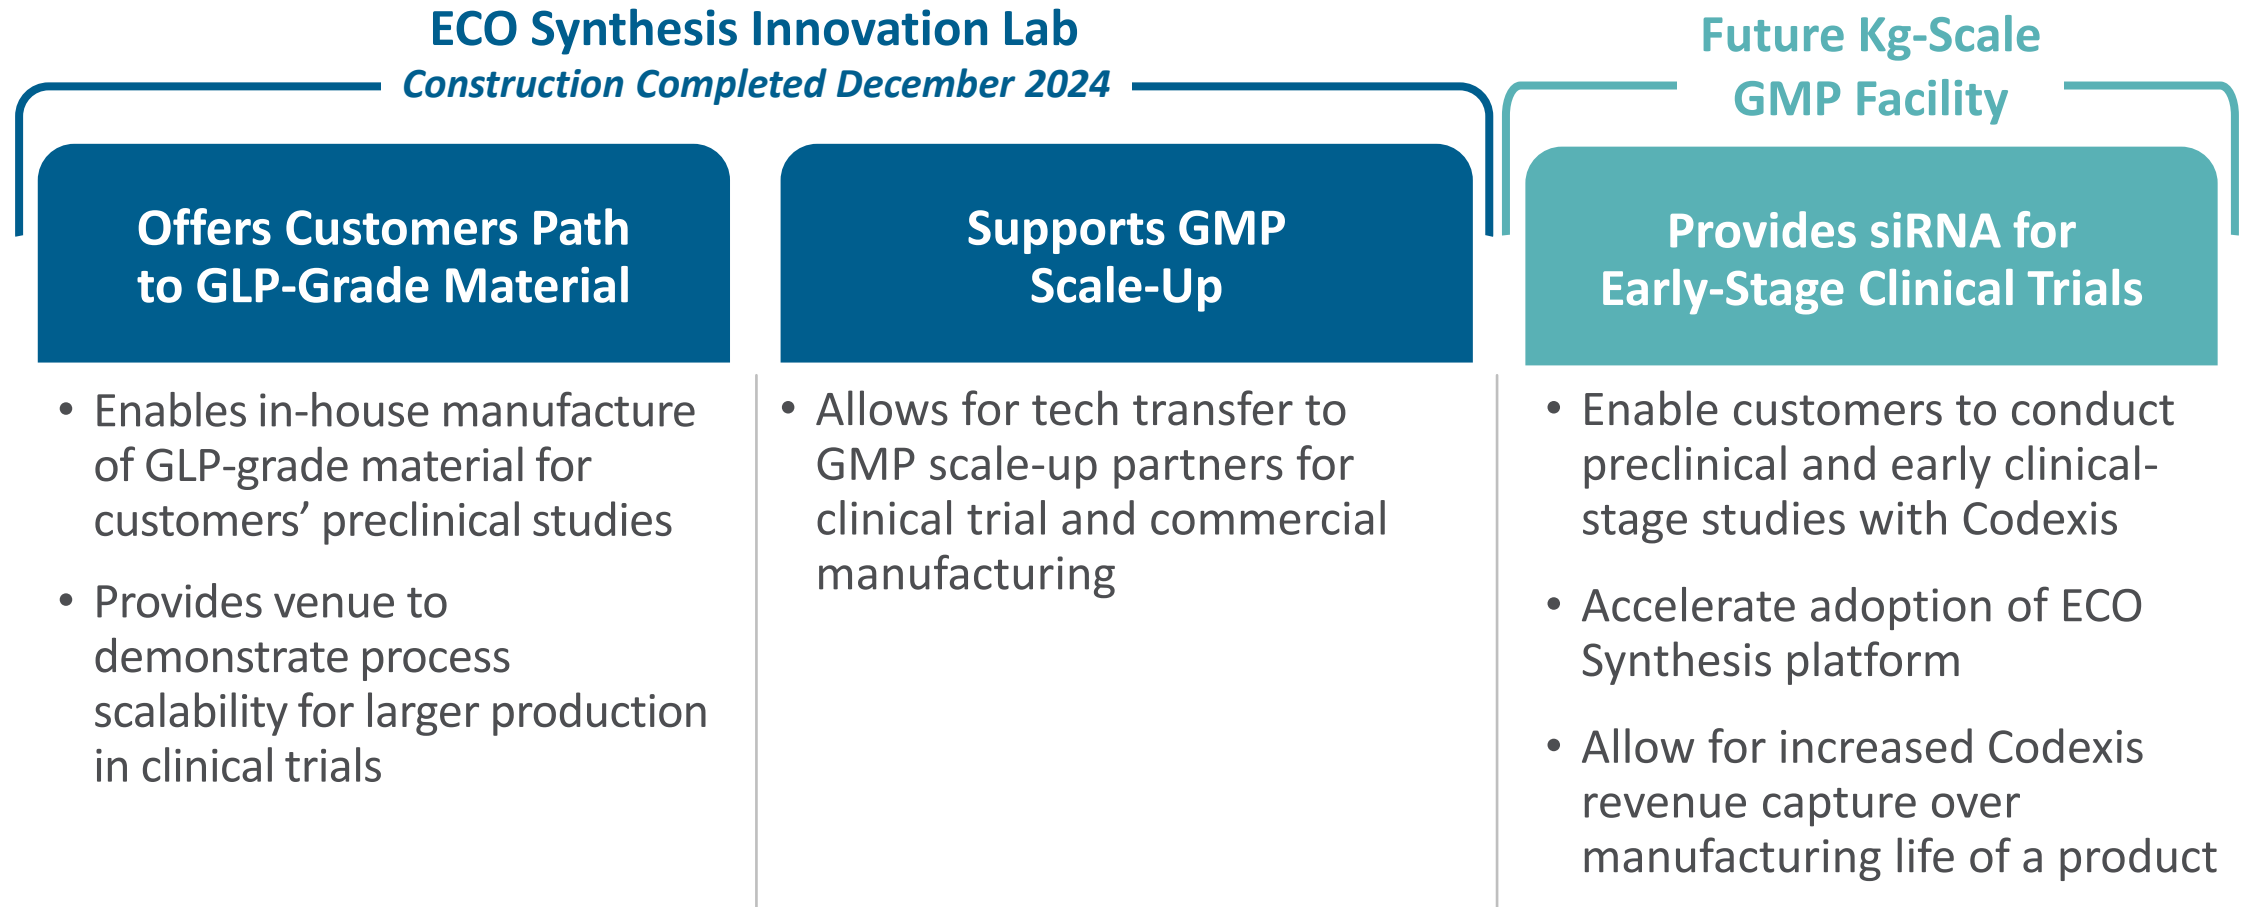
ECO Synthesis Innovation Lab
Construction Completed December 2024

Future Kg-Scale GMP Facility

Offers Customers Path to GLP-Grade Material

• Enables in-house manufacture of GLP-grade material for customers' preclinical studies

• Provides venue to demonstrate process scalability for larger production in clinical trials

Supports GMP Scale-Up

• Allows for tech transfer to GMP scale-up partners for clinical trial and commercial manufacturing

Provides siRNA for Early-Stage Clinical Trials

• Enable customers to conduct preclinical and early clinical-stage studies with Codexis

• Accelerate adoption of ECO Synthesis platform

• Allow for increased Codexis revenue capture over manufacturing life of a product